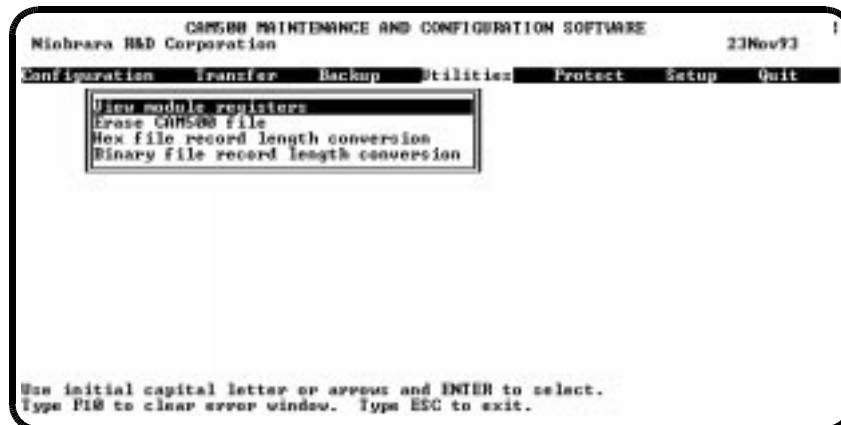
CAM500 MAINTENANCE AND CONFIGURATION SOFTWARE
Niobrara R&D Corporation 23Nov93

Configuration Transfer Backup Utilities Protect Setup Quit

View module registers
Erase CAM500 file
Hex file record length conversion
Binary file record length conversion

Use initial capital letter or arrows and ENTER to select.
Type F10 to clear error window. Type ESC to exit.